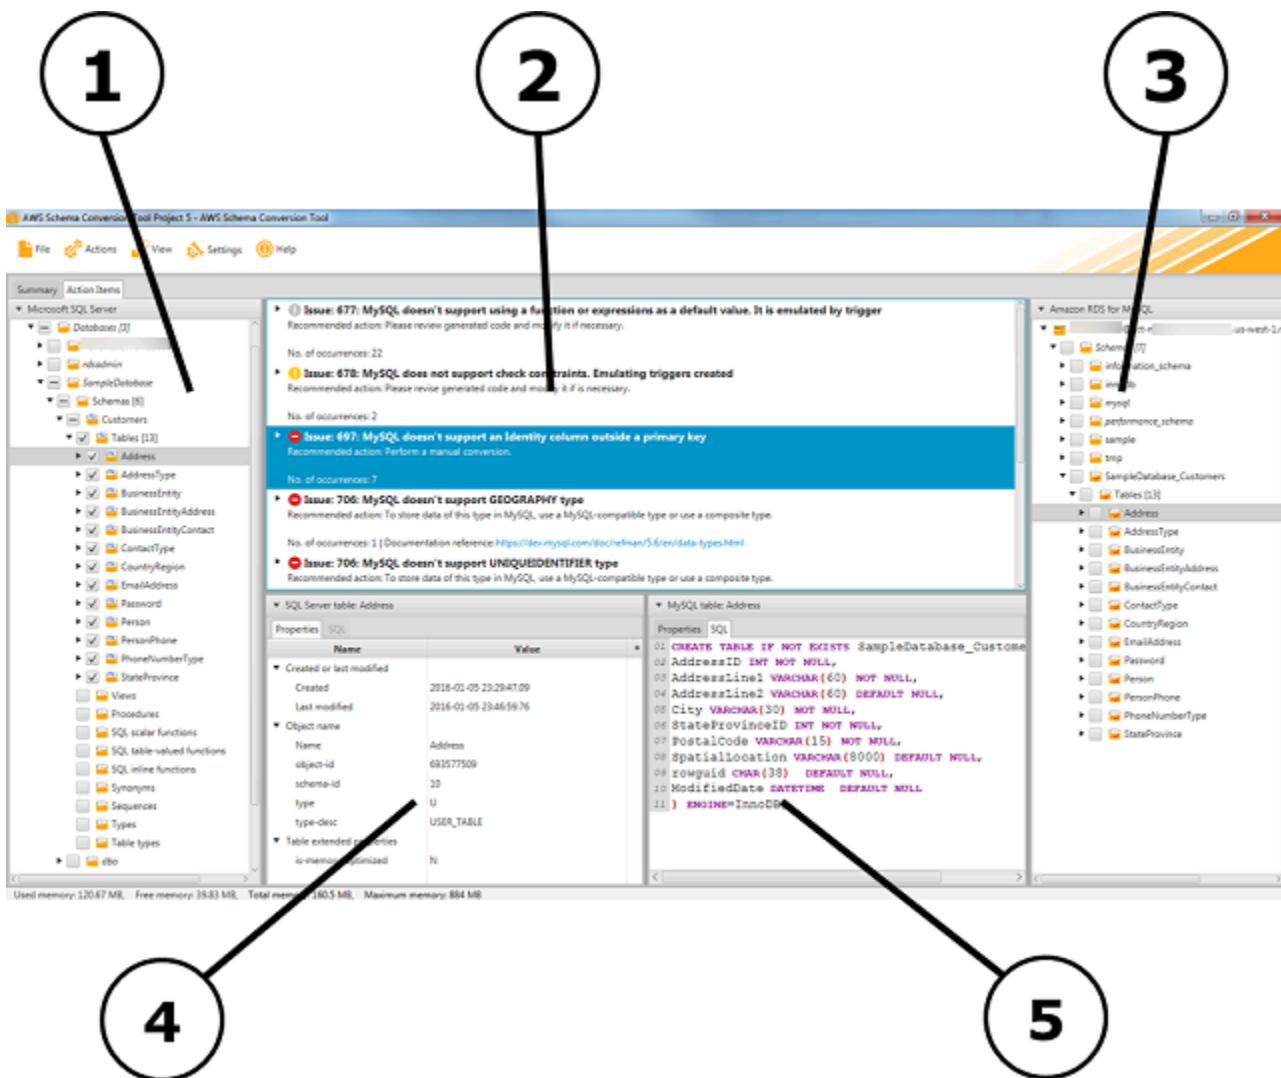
1

2

3

AWS Schema Conversion Tool Project 5 - AWS Schema Conversion Tool

File Actions View Settings Help

Summary Action Items

Microsoft SQL Server
Databases [3]
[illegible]
rdsadmin
SampleDatabase
Schemas [6]
Customers
Tables [13]
Address
AddressType
BusinessEntity
BusinessEntityAddress
BusinessEntityContact
ContactType
CountryRegion
EmailAddress
Password
Person
PersonPhone
PhoneNumberType
StateProvince
Views
Procedures
SQL scalar functions
SQL table-valued functions
SQL inline functions
Synonyms
Sequences
Types
Table types
dbo

Issue: 677: MySQL doesn't support using a function or expressions as a default value. It is emulated by trigger
Recommended action: Please review generated code and modify it if necessary.
No. of occurrences: 22

Issue: 678: MySQL does not support check constraints. Emulating triggers created
Recommended action: Please revise generated code and modify it if it is necessary.
No. of occurrences: 2

Issue: 697: MySQL doesn't support an Identity column outside a primary key
Recommended action: Perform a manual conversion.
No. of occurrences: 7

Issue: 706: MySQL doesn't support GEOGRAPHY type
Recommended action: To store data of this type in MySQL, use a MySQL-compatible type or use a composite type.
No. of occurrences: 1 | Documentation reference: https://dev.mysql.com/doc/refman/5.6/en/data-types.html

Issue: 706: MySQL doesn't support UNIQUEIDENTIFIER type
Recommended action: To store data of this type in MySQL, use a MySQL-compatible type or use a composite type.

Amazon RDS for MySQL
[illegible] us-west-1
Schemas [7]
information_schema
innodb
mysql
performance_schema
sample
tmp
SampleDatabase_Customers
Tables [13]
Address
AddressType
BusinessEntity
BusinessEntityAddress
BusinessEntityContact
ContactType
CountryRegion
EmailAddress
Password
Person
PersonPhone
PhoneNumberType
StateProvince

SQL Server table: Address
Properties SQL

| Name | Value |
|---|---|
| Created or last modified | |
| Created | 2016-01-05 23:29:47:09 |
| Last modified | 2016-01-05 23:46:59:76 |
| Object name | |
| Name | Address |
| object-id | 693577509 |
| schema-id | 10 |
| type | U |
| type-desc | USER_TABLE |
| Table extended properties | |
| is-memory-optimized | N |

MySQL table: Address
Properties SQL

01 CREATE TABLE IF NOT EXISTS SampleDatabase_Custome
02 AddressID INT NOT NULL,
03 AddressLine1 VARCHAR(60) NOT NULL,
04 AddressLine2 VARCHAR(60) DEFAULT NULL,
05 City VARCHAR(30) NOT NULL,
06 StateProvinceID INT NOT NULL,
07 PostalCode VARCHAR(15) NOT NULL,
08 SpatialLocation VARCHAR(8000) DEFAULT NULL,
09 rowguid CHAR(38) DEFAULT NULL,
10 ModifiedDate DATETIME DEFAULT NULL
11 ) ENGINE=InnoDB

Used memory: 120.67 MB, Free memory: 39.83 MB, Total memory: 160.5 MB, Maximum memory: 884 MB

4

5